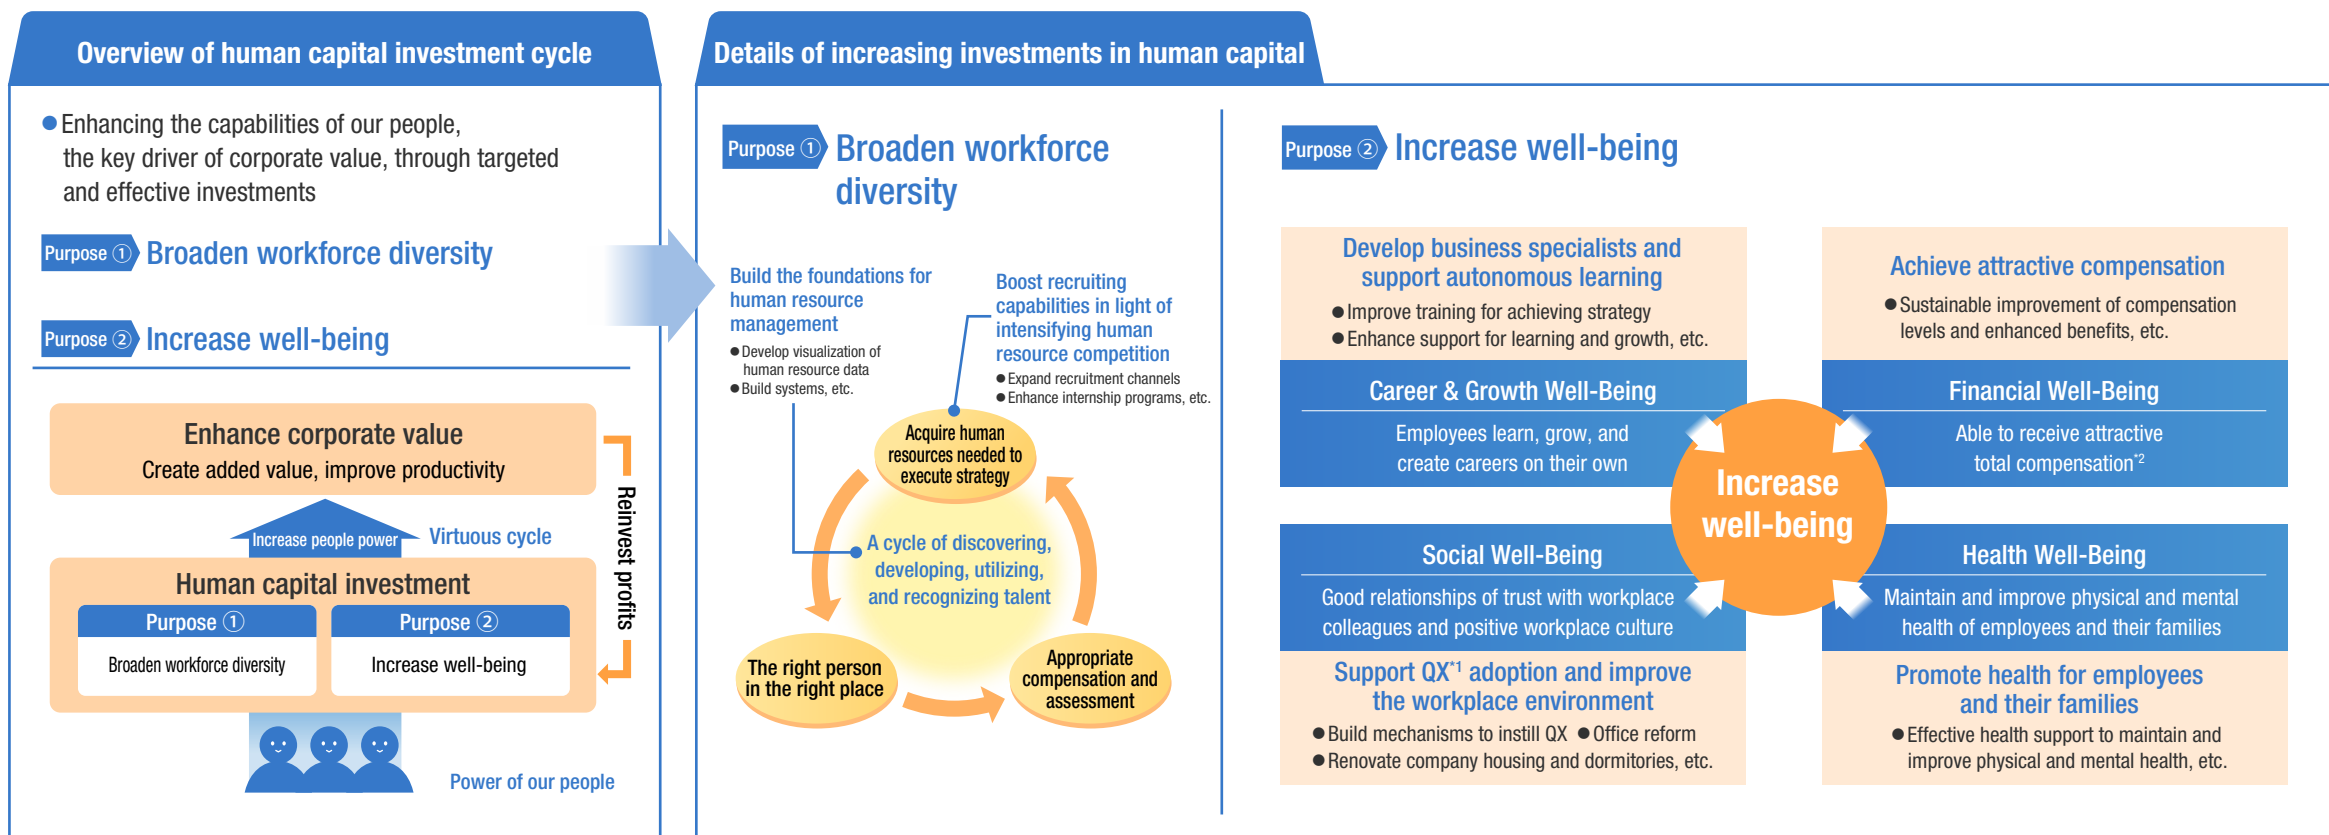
Overview of human capital investment cycle

●Enhancing the capabilities of our people, the key driver of corporate value, through targeted and effective investments

Purpose ① Broaden workforce diversity

Purpose ② Increase well-being

Enhance corporate value
Create added value, improve productivity

Increase people power Virtuous cycle

Reinvest profits

Human capital investment

| Purpose ① | Purpose ② |
|---|---|
| Broaden workforce diversity | Increase well-being |

Power of our people

Details of increasing investments in human capital

Purpose ① Broaden workforce diversity

Build the foundations for human resource management
●Develop visualization of human resource data
●Build systems, etc.

Boost recruiting capabilities in light of intensifying human resource competition
●Expand recruitment channels
●Enhance internship programs, etc.

Acquire human resources needed to execute strategy

A cycle of discovering, developing, utilizing, and recognizing talent

The right person in the right place

Appropriate compensation and assessment

Purpose ② Increase well-being

Develop business specialists and support autonomous learning
●Improve training for achieving strategy
●Enhance support for learning and growth, etc.

Career & Growth Well-Being
Employees learn, grow, and create careers on their own

Achieve attractive compensation
●Sustainable improvement of compensation levels and enhanced benefits, etc.

Financial Well-Being
Able to receive attractive total compensation$^{*2}$

Increase well-being

Social Well-Being
Good relationships of trust with workplace colleagues and positive workplace culture

Support QX$^{*1}$ adoption and improve the workplace environment
●Build mechanisms to instill QX ●Office reform
●Renovate company housing and dormitories, etc.

Health Well-Being
Maintain and improve physical and mental health of employees and their families

Promote health for employees and their families
●Effective health support to maintain and improve physical and mental health, etc.